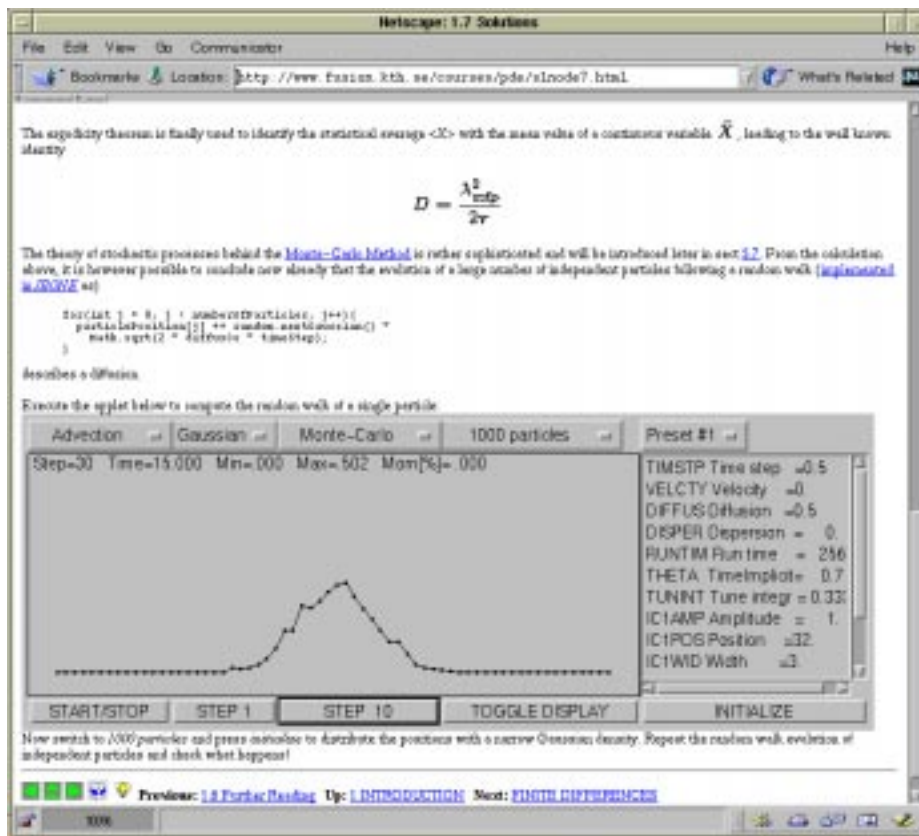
Netscape: 1.7 Solutions

File Edit View Go Communicator Help

Bookmarks Location: http://www.fusion.kth.se/courses/pde/slnode7.html What's Related

The ergodicity theorem is finally used to identify the statistical average <X> with the mean value of a continuous variable $\bar{X}$, leading to the well known identity

$D = \frac{\lambda_{mfp}^2}{2\tau}$

The theory of stochastic processes behind the Monte-Carlo Method is rather sophisticated and will be introduced later in sect 5.7. From the calculation above, it is however possible to conclude now already that the evolution of a large number of independent particles following a random walk (implemented in JBONE as)

for(int j = 0; j < numberOfParticles; j++){
  particlePosition[j] += random.nextGaussian() *
    Math.sqrt(2 * diffusio * timeStep);
}

describes a diffusion.

Execute the applet below to compute the random walk of a single particle:

Advection Gaussian Monte-Carlo 1000 particles Preset #1

Step=30 Time=15.000 Min=.000 Max=.502 Mom[%]=.000

TIMSTP Time step =0.5
VELCTY Velocity =0
DIFFUS Diffusion =0.5
DISPER Dispersion = 0.
RUNTIM Run time = 256
THETA TimeImplicit= 0.7
TUNINT Tune integr = 0.33
IC1AMP Amplitude = 1.
IC1POS Position =32.
IC1WID Width =3.

START/STOP STEP 1 STEP 10 TOGGLE DISPLAY INITIALIZE

Now switch to 1000 particles and press initialize to distribute the positions with a narrow Gaussian density. Repeat the random walk evolution of independent particles and check what happens!

Previous: 1.6 Further Reading Up: 1 INTRODUCTION Next: FINITE DIFFERENCES

100%